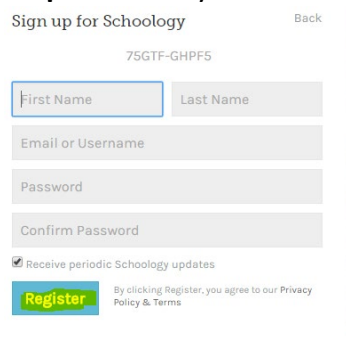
Sign up for Schoology

Back

75GTF-GHPF5

First Name

Last Name

Email or Username

Password

Confirm Password

Receive periodic Schoology updates

Register

By clicking Register, you agree to our Privacy Policy & Terms